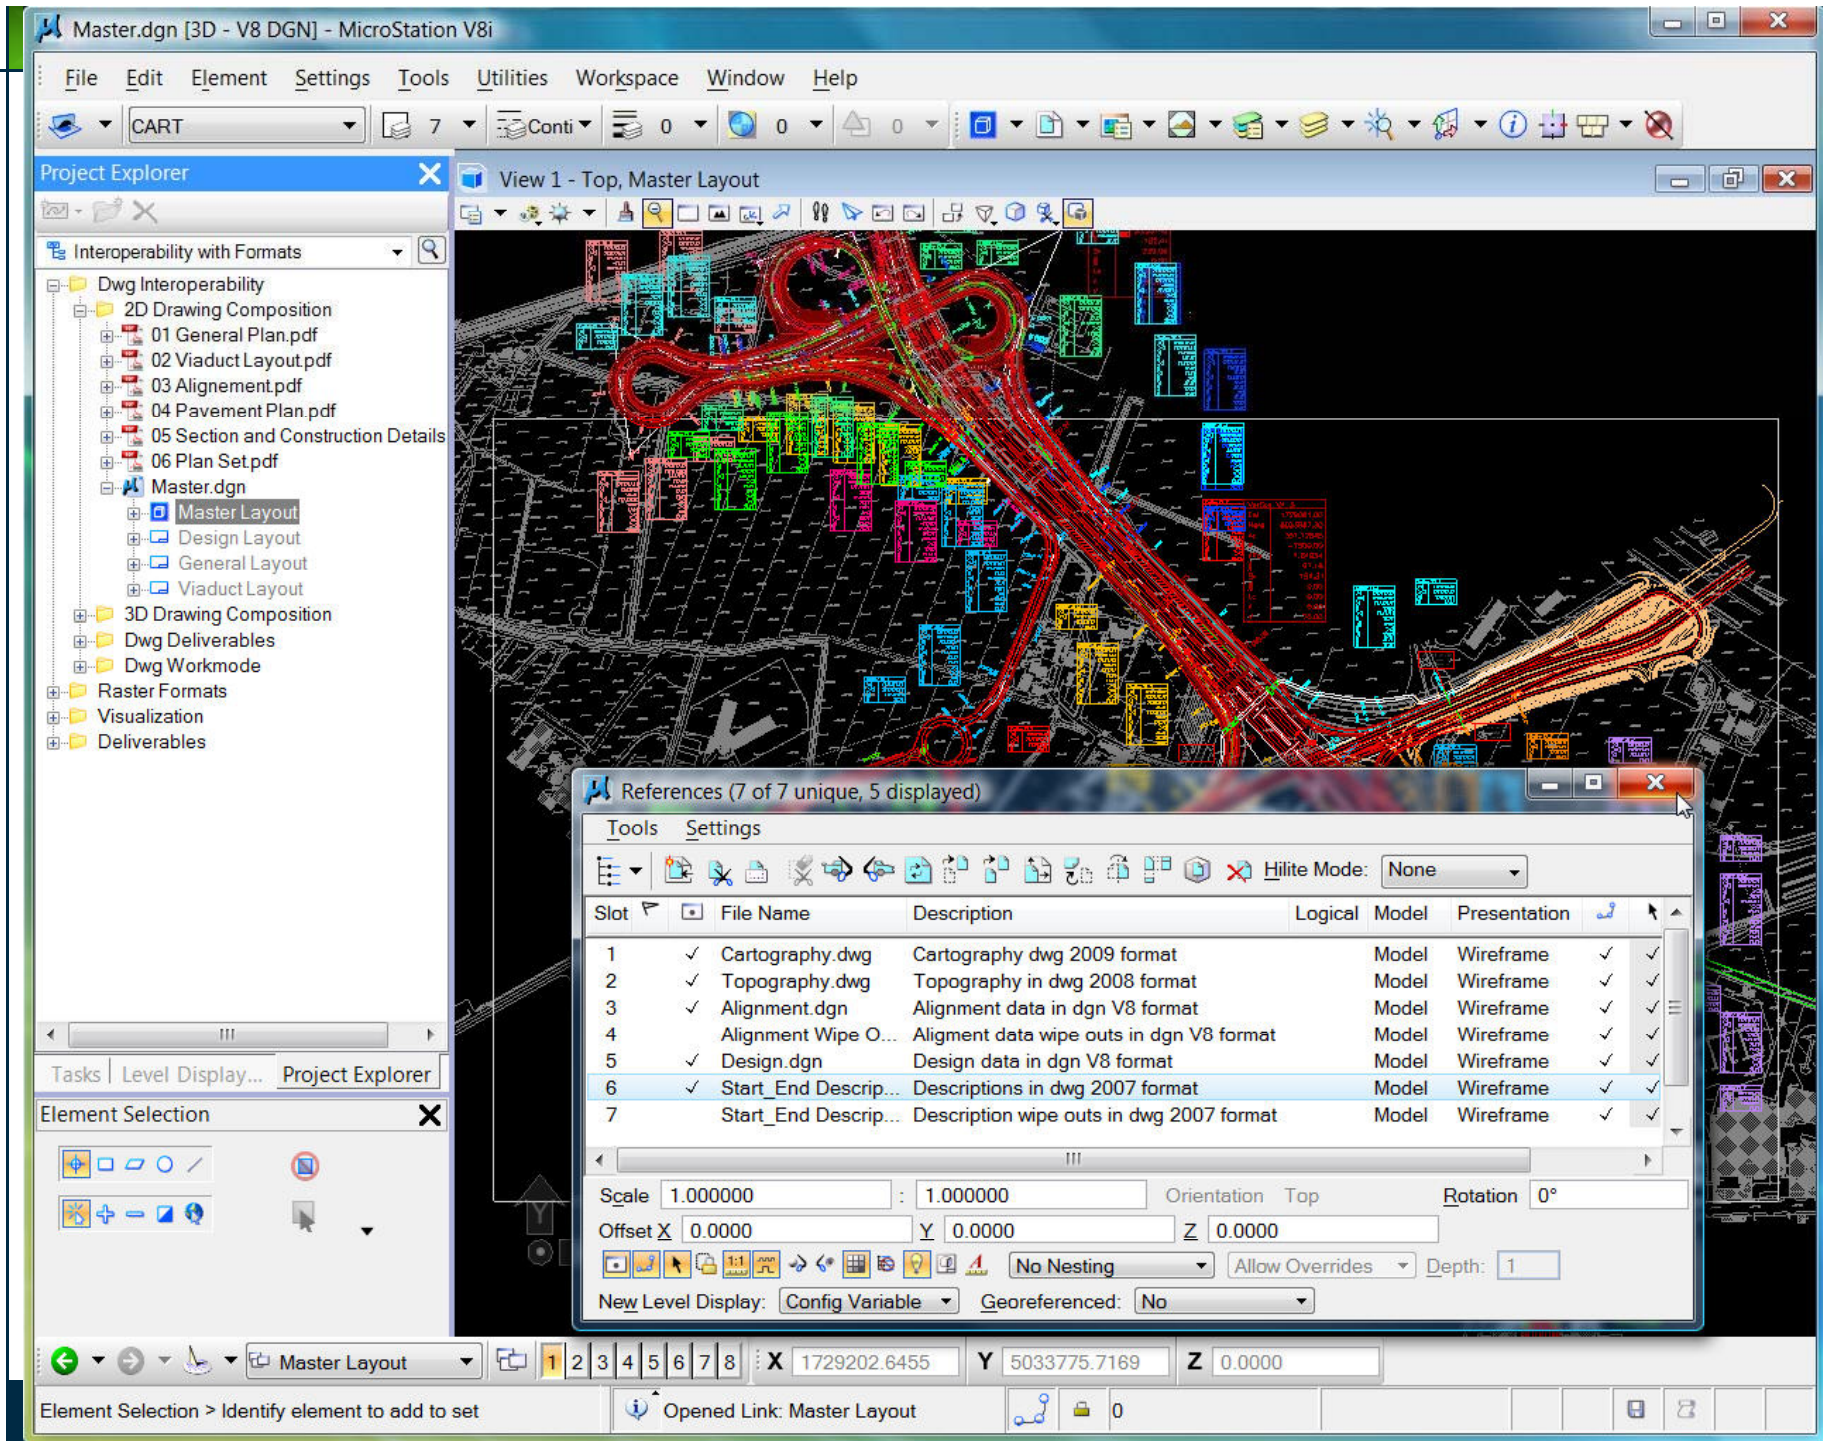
Master.dgn [3D - V8 DGN] - MicroStation V8i

File Edit Element Settings Tools Utilities Workspace Window Help

CART 7 Conti 0 0 0

Project Explorer

Interoperability with Formats

Dwg Interoperability
2D Drawing Composition
01 General Plan.pdf
02 Viaduct Layout.pdf
03 Alignement.pdf
04 Pavement Plan.pdf
05 Section and Construction Details
06 Plan Set.pdf
Master.dgn
Master Layout
Design Layout
General Layout
Viaduct Layout
3D Drawing Composition
Dwg Deliverables
Dwg Workmode
Raster Formats
Visualization
Deliverables

Tasks | Level Display... | Project Explorer

Element Selection

View 1 - Top, Master Layout

References (7 of 7 unique, 5 displayed)

Tools Settings

Hilite Mode: None

| Slot | | File Name | Description | Logical | Model | Presentation | | |
|---|---|---|---|---|---|---|---|---|
| 1 | ✓ | Cartography.dwg | Cartography dwg 2009 format | | Model | Wireframe | ✓ | ✓ |
| 2 | ✓ | Topography.dwg | Topography in dwg 2008 format | | Model | Wireframe | ✓ | ✓ |
| 3 | ✓ | Alignment.dgn | Alignment data in dgn V8 format | | Model | Wireframe | ✓ | ✓ |
| 4 | | Alignment Wipe O... | Aligment data wipe outs in dgn V8 format | | Model | Wireframe | ✓ | ✓ |
| 5 | ✓ | Design.dgn | Design data in dgn V8 format | | Model | Wireframe | ✓ | ✓ |
| 6 | ✓ | Start_End Descrip... | Descriptions in dwg 2007 format | | Model | Wireframe | ✓ | ✓ |
| 7 | | Start_End Descrip... | Description wipe outs in dwg 2007 format | | Model | Wireframe | ✓ | ✓ |

Scale 1.000000 : 1.000000 Orientation Top Rotation 0°

Offset X 0.0000 Y 0.0000 Z 0.0000

No Nesting Allow Overrides Depth: 1

New Level Display: Config Variable Georeferenced: No

Master Layout 1 2 3 4 5 6 7 8 X 1729202.6455 Y 5033775.7169 Z 0.0000

Element Selection > Identify element to add to set Opened Link: Master Layout 0